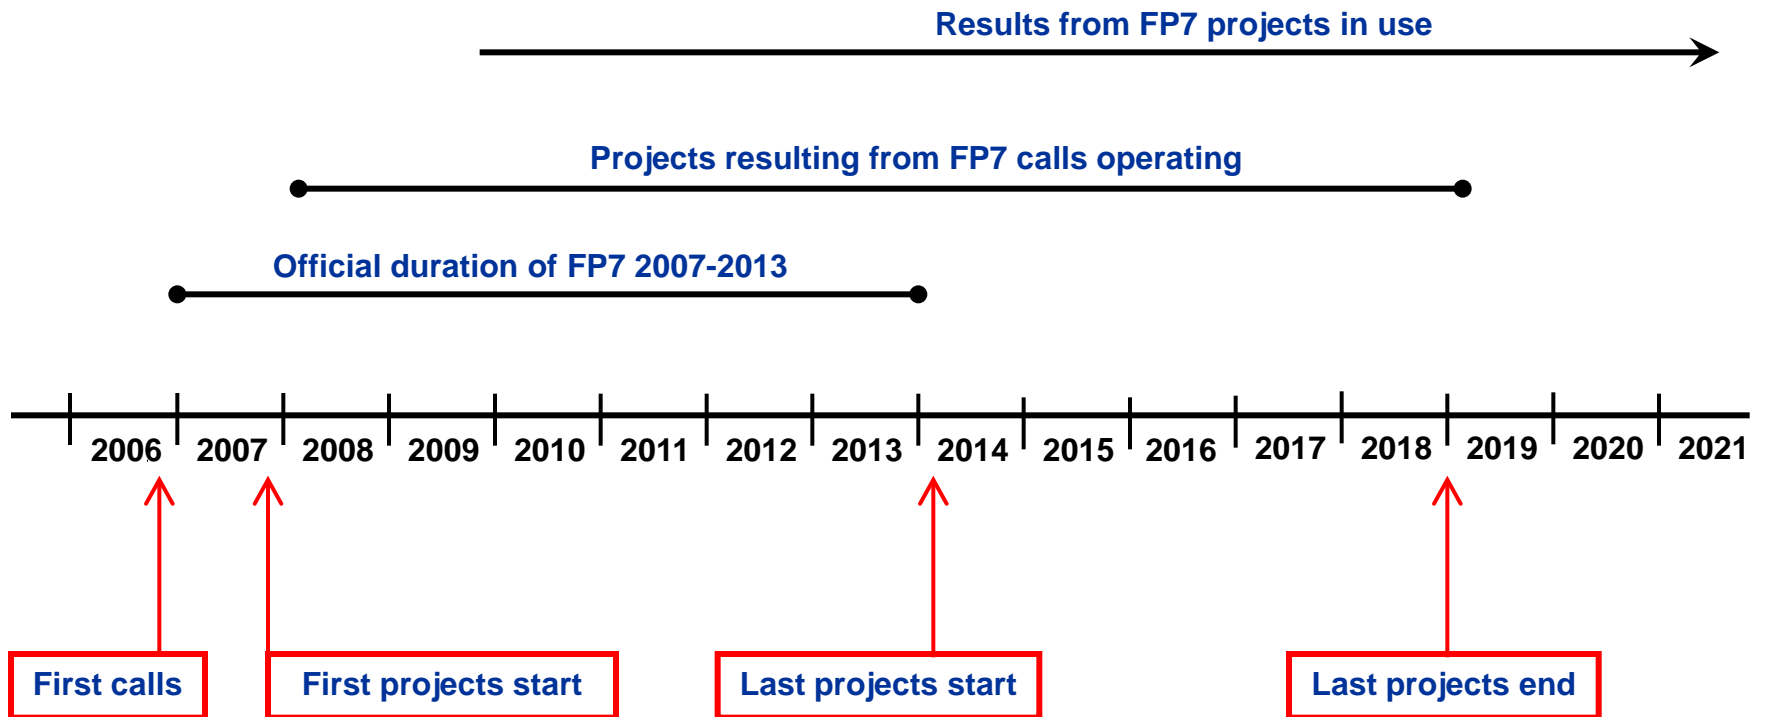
Results from FP7 projects in use

Projects resulting from FP7 calls operating

Official duration of FP7 2007-2013

2006 2007 2008 2009 2010 2011 2012 2013 2014 2015 2016 2017 2018 2019 2020 2021

First calls

First projects start

Last projects start

Last projects end